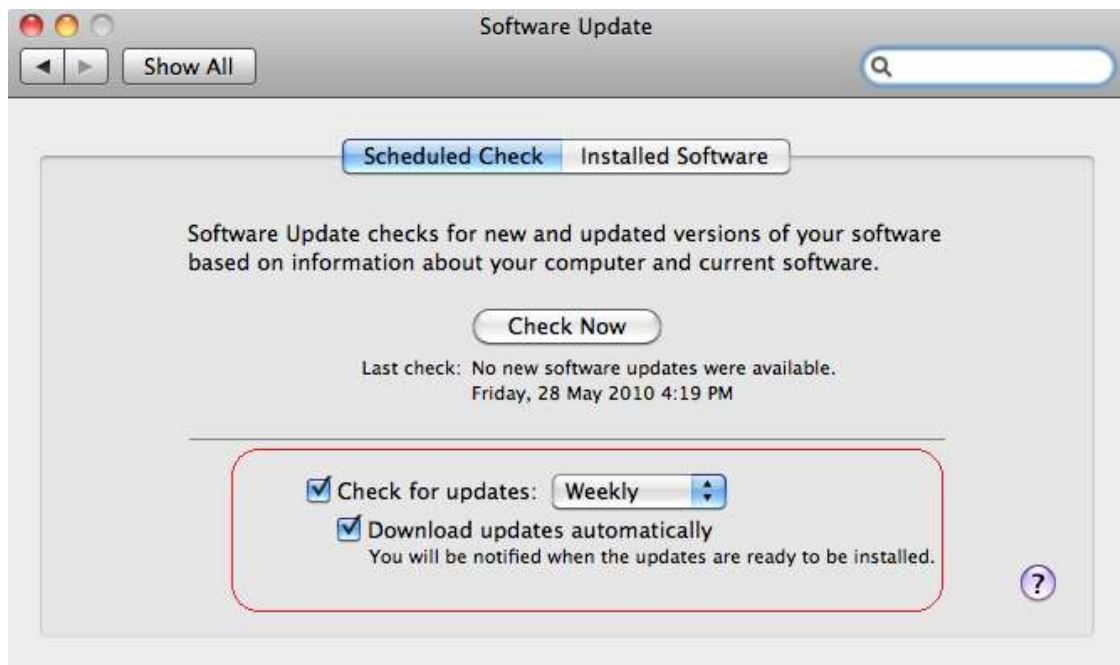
Software Update

Show All

Scheduled Check | Installed Software

Software Update checks for new and updated versions of your software based on information about your computer and current software.

Check Now

Last check: No new software updates were available.
Friday, 28 May 2010 4:19 PM

Check for updates: Weekly

Download updates automatically
You will be notified when the updates are ready to be installed.

?